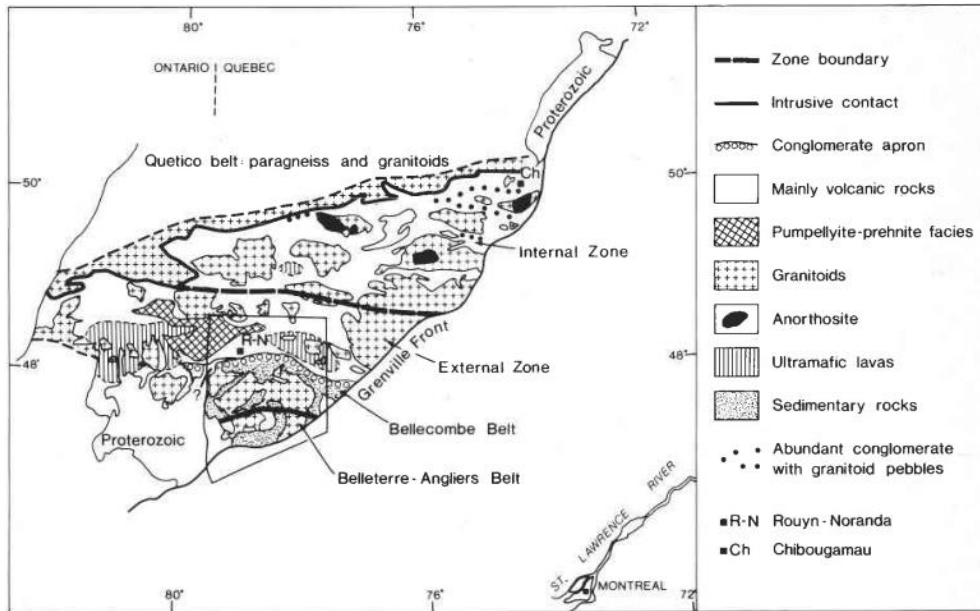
80° 76° 72°

ONTARIO | QUEBEC

Proterozoic

Quetico belt: paragneiss and granitoids

50° 50°

Ch

Internal Zone

R-N

48° 48°

External Zone

Grenville Front

?

Proterozoic

Bellecombe Belt

Belleterre - Angliers Belt

ST. LAWRENCE RIVER

MONTREAL

80° 76° 72°

Zone boundary

Intrusive contact

Conglomerate apron

Mainly volcanic rocks

Pumpellyite-prehnite facies

Granitoids

Anorthosite

Ultramafic lavas

Sedimentary rocks

Abundant conglomerate with granitoid pebbles

■R-N Rouyn-Noranda

■Ch Chibougamau